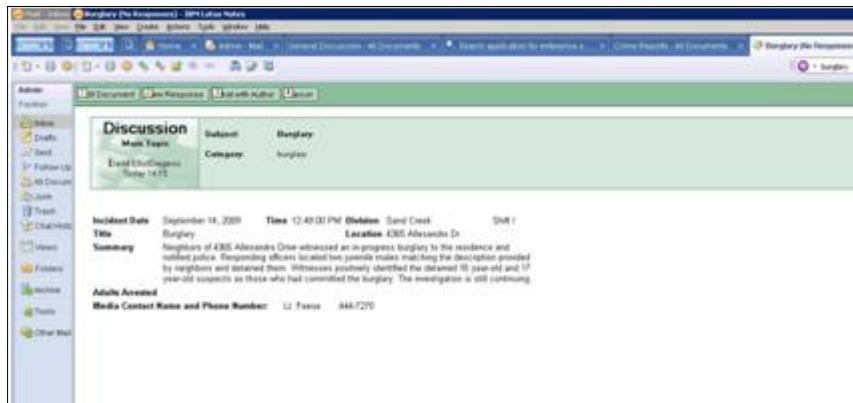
Burglary (No Responses) - IBM Lotus Notes

File Edit View Create Actions Tools Window Help

Home | Admin - Mail | General Discussion - All Documents | Search application for enterprise s | Crime Reports - All Documents | Burglary (No Responses)

Admin
Inbox
Drafts
Sent
Follow Up
All Documents
Junk
Trash
Views
Folders
Archive
Tools
Other Mail

New Document | New Response | Chat with Author | Move

Discussion
Main Topic
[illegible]
Today 14:15

Subject Burglary
Category burglary

Incident Date September 14, 2009 Time 12:49:00 PM Division Sand Creek Shift I
Title Burglary Location 4365 Allesandro Dr
Summary Neighbors of 4365 Allesandro Drive witnessed an in-progress burglary to the residence and notified police. Responding officers located two juvenile males matching the description provided by neighbors and detained them. Witnesses positively identified the detained 16 year-old and 17 year-old suspects as those who had committed the burglary. The investigation is still continuing.
Adults Arrested
Media Contact Name and Phone Number: Lt. Feese 444-7270